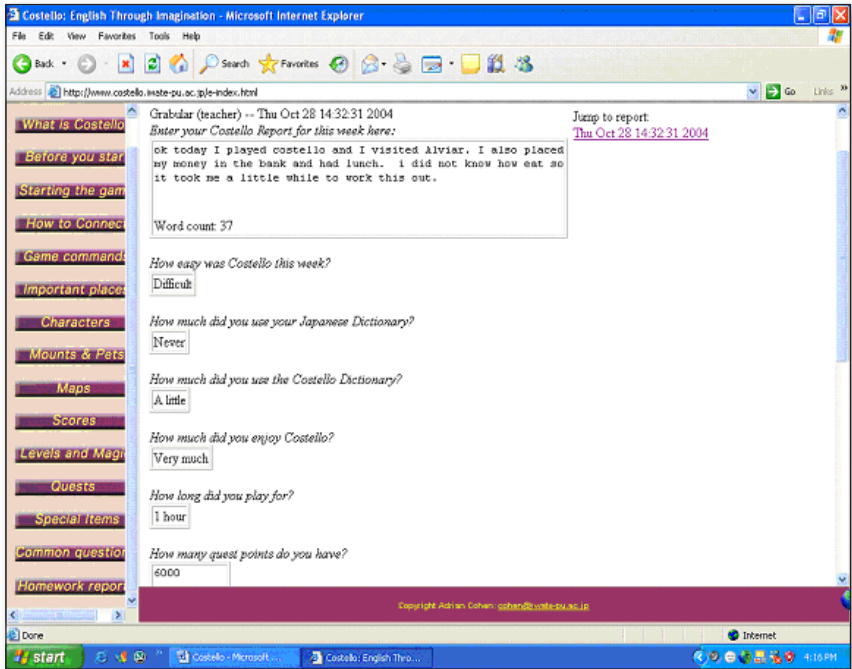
Costello: English Through Imagination - Microsoft Internet Explorer

File Edit View Favorites Tools Help

Back Search Favorites

Address http://www.costello.iwate-pu.ac.jp/e-index.html Go Links

What is Costello
Before you star
Starting the gam
How to Connec
Game command
Important place
Characters
Mounts & Pets
Maps
Scores
Levels and Magi
Quests
Special Items
Common questio
Homework repor

Grabular (teacher) -- Thu Oct 28 14:32:31 2004
Enter your Costello Report for this week here:

ok today I played costello and I visited Alviar. I also placed my money in the bank and had lunch. i did not know how eat so it took me a little while to work this out.

Word count: 37

Jump to report:
Thu Oct 28 14:32:31 2004

How easy was Costello this week?
Difficult

How much did you use your Japanese Dictionary?
Never

How much did you use the Costello Dictionary?
A little

How much did you enjoy Costello?
Very much

How long did you play for?
1 hour

How many quest points do you have?
6000

Copyright Adrian Cohen: cohen@iwate-pu.ac.jp

Done Internet

start Costello - Microsoft ... Costello: English Thro... 4:16 PM